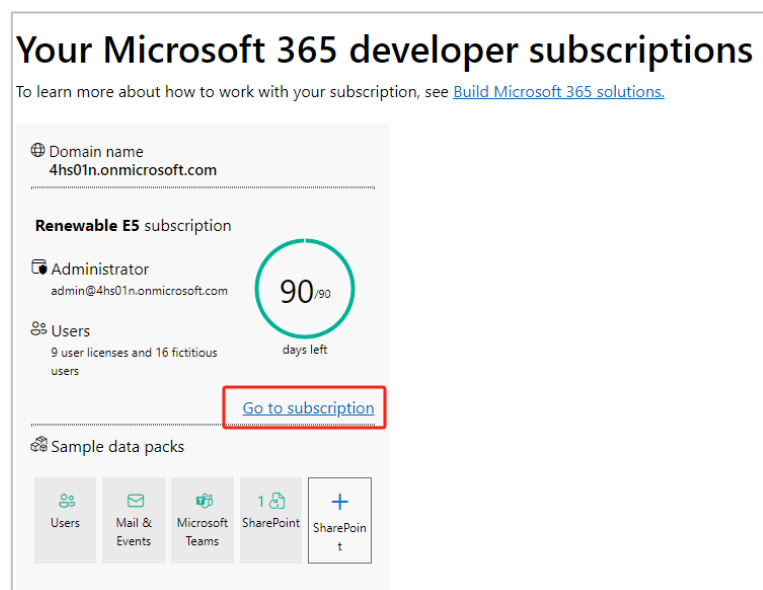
# Your Microsoft 365 developer subscriptions

To learn more about how to work with your subscription, see Build Microsoft 365 solutions.

Domain name
4hs01n.onmicrosoft.com

**Renewable E5** subscription

Administrator
admin@4hs01n.onmicrosoft.com

Users
9 user licenses and 16 fictitious users

90/90
days left

Go to subscription

Sample data packs

Users

Mail & Events

Microsoft Teams

1 SharePoint

+ SharePoint